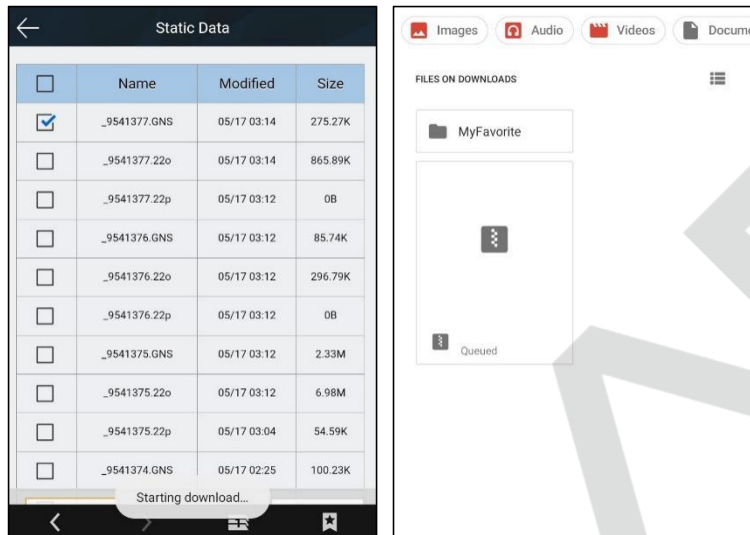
Static Data

| | Name | Modified | Size |
|---|---|---|---|
| ☑ | _9541377.GNS | 05/17 03:14 | 275.27K |
| ☐ | _9541377.22o | 05/17 03:14 | 865.89K |
| ☐ | _9541377.22p | 05/17 03:12 | 0B |
| ☐ | _9541376.GNS | 05/17 03:12 | 85.74K |
| ☐ | _9541376.22o | 05/17 03:12 | 296.79K |
| ☐ | _9541376.22p | 05/17 03:12 | 0B |
| ☐ | _9541375.GNS | 05/17 03:12 | 2.33M |
| ☐ | _9541375.22o | 05/17 03:12 | 6.98M |
| ☐ | _9541375.22p | 05/17 03:04 | 54.59K |
| ☐ | _9541374.GNS | 05/17 02:25 | 100.23K |

Starting download...

Images Audio Videos Docume

FILES ON DOWNLOADS

MyFavorite

Queued